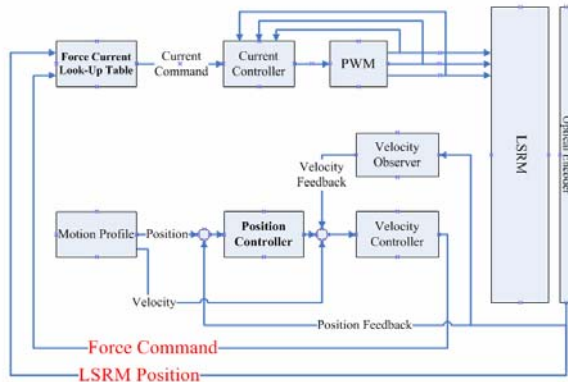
Force Current Look-Up Table

Current Command

Current Controller

PWM

LSRM

Optical Encoder

Velocity Observer

Velocity Feedback

Motion Profile

Position

Position Controller

Velocity Controller

Velocity

Position Feedback

Force Command

LSRM Position